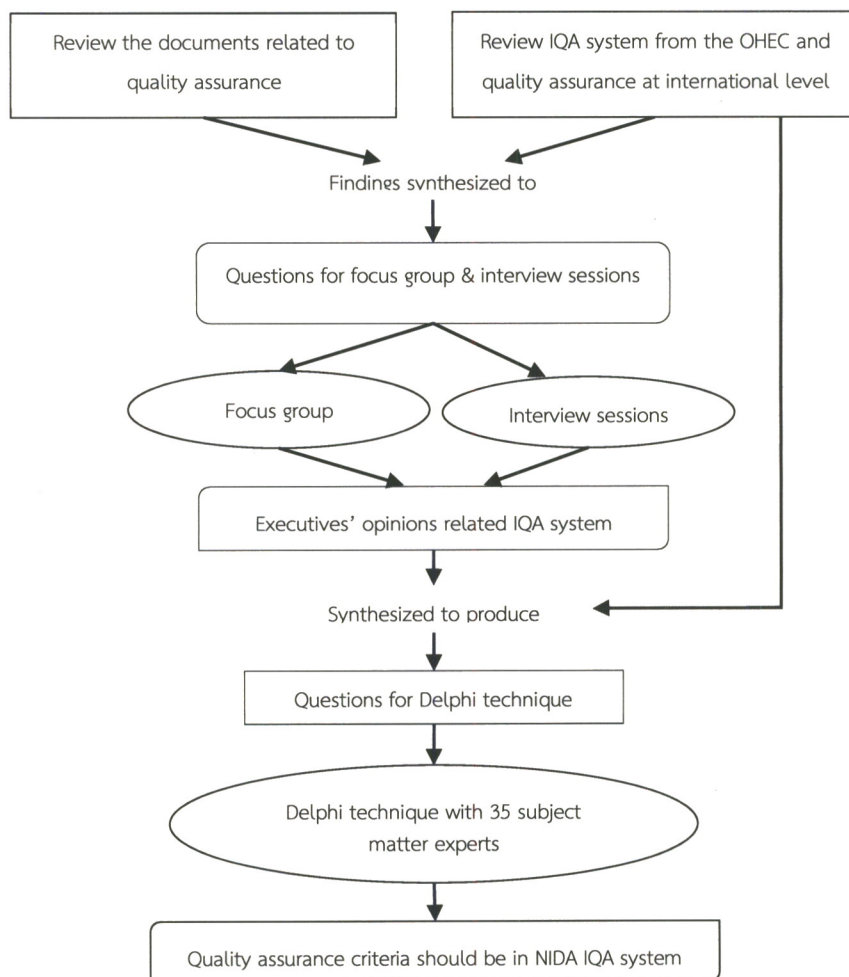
Review the documents related to quality assurance

Review IQA system from the OHEC and quality assurance at international level

Findings synthesized to

Questions for focus group & interview sessions

Focus group

Interview sessions

Executives' opinions related IQA system

Synthesized to produce

Questions for Delphi technique

Delphi technique with 35 subject matter experts

Quality assurance criteria should be in NIDA IQA system